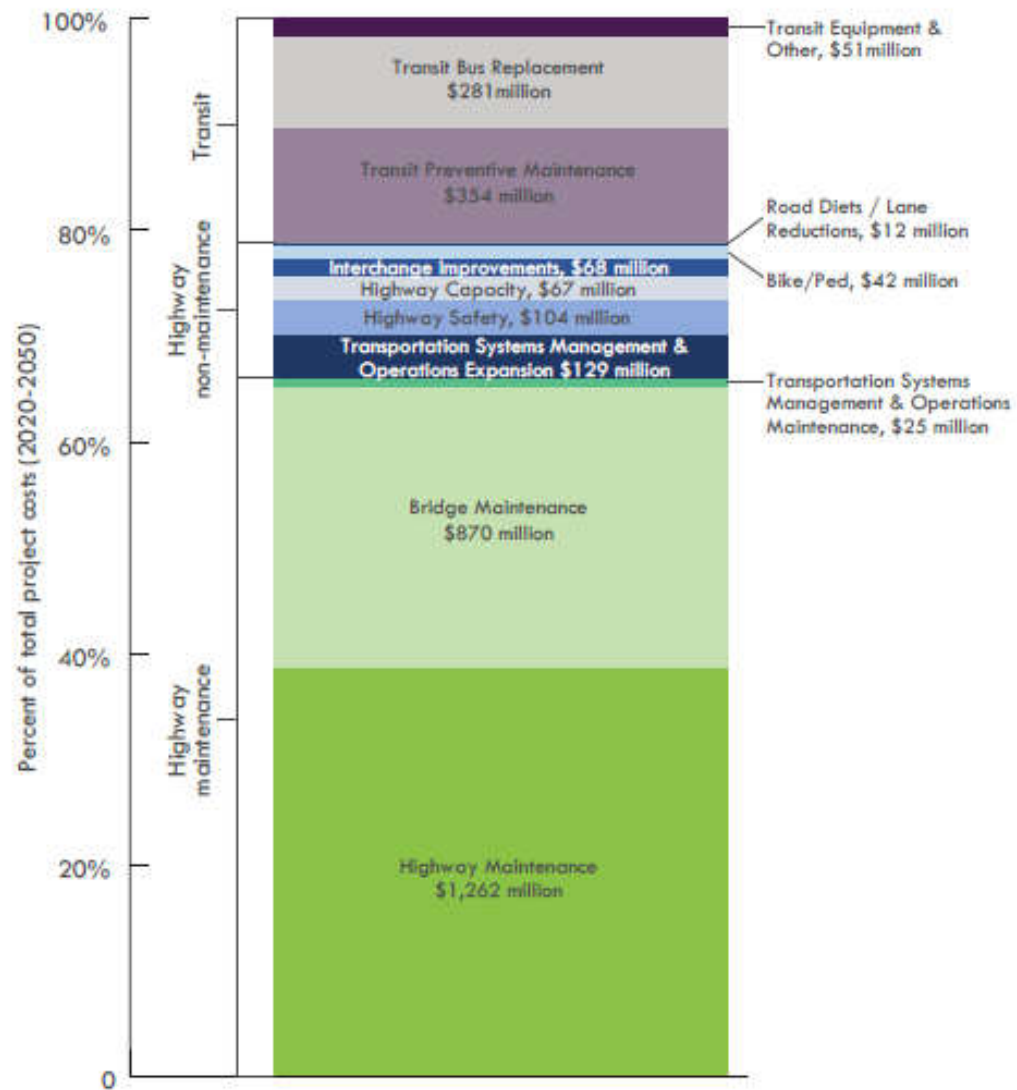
100%
80%
60%
40%
20%
0

Percent of total project costs (2020-2050)

Transit
Highway non-maintenance
Highway maintenance

Transit Equipment & Other, $51million
Transit Bus Replacement $281million
Transit Preventive Maintenance $354 million
Road Diets / Lane Reductions, $12 million
Bike/Ped, $42 million
Interchange Improvements, $68 million
Highway Capacity, $67 million
Highway Safety, $104 million
Transportation Systems Management & Operations Expansion $129 million
Transportation Systems Management & Operations Maintenance, $25 million
Bridge Maintenance $870 million
Highway Maintenance $1,262 million